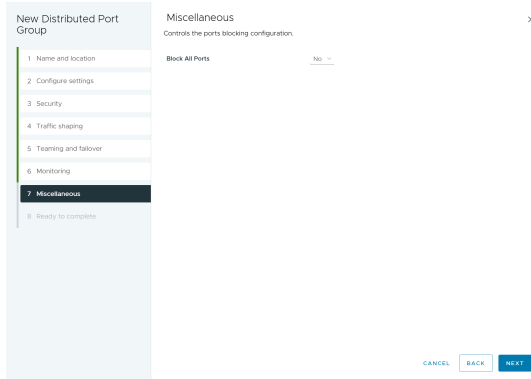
New Distributed Port Group

1 Name and location

2 Configure settings

3 Security

4 Traffic shaping

5 Teaming and failover

6 Monitoring

7 Miscellaneous

8 Ready to complete

Miscellaneous

Controls the ports blocking configuration.

Block All Ports No

CANCEL BACK NEXT